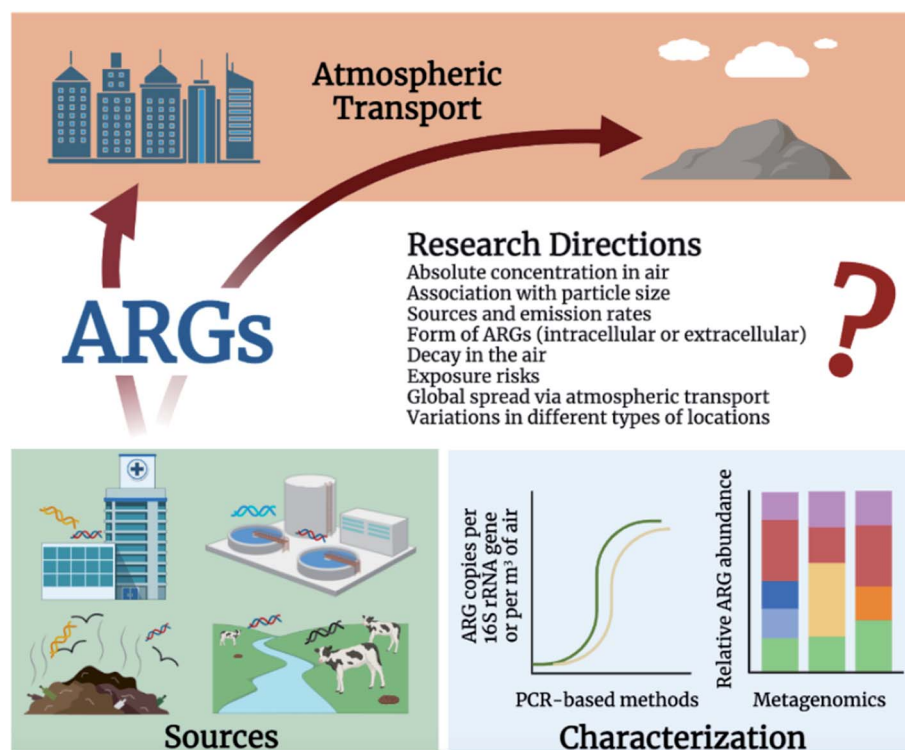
Atmospheric Transport

ARGs

Research Directions
Absolute concentration in air
Association with particle size
Sources and emission rates
Form of ARGs (intracellular or extracellular)
Decay in the air
Exposure risks
Global spread via atmospheric transport
Variations in different types of locations

?

Sources

ARG copies per 16S rRNA gene or per m³ of air

PCR-based methods

Relative ARG abundance

Metagenomics

Characterization